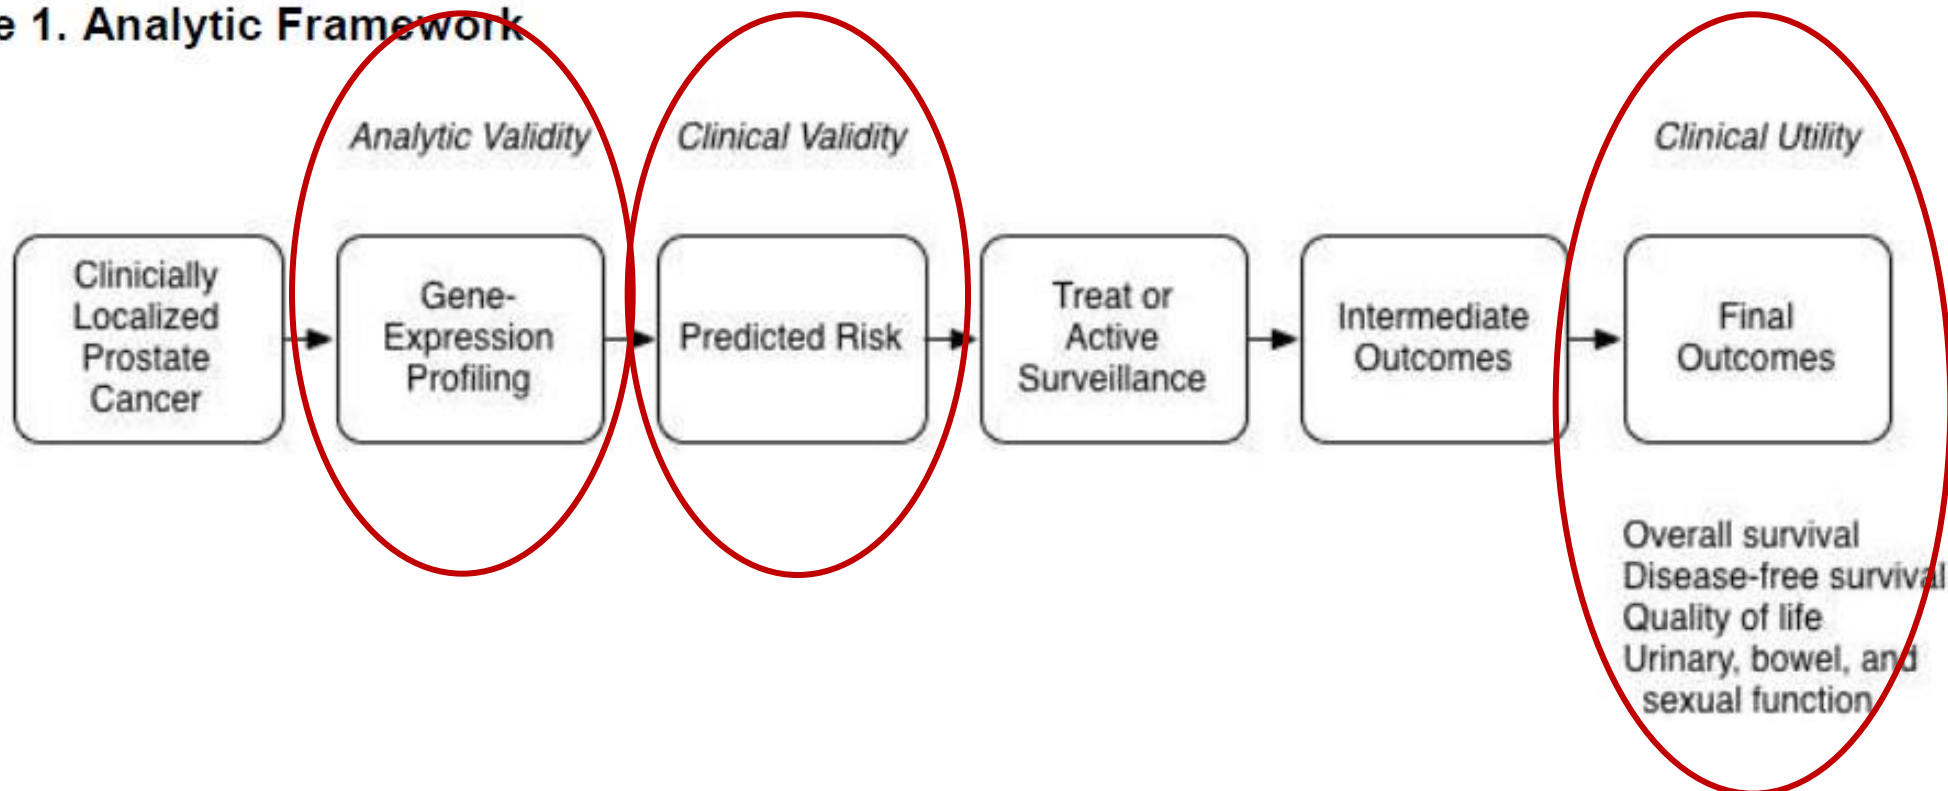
e 1. Analytic Framework

Analytic Validity

Clinical Validity

Clinical Utility

Clinically Localized Prostate Cancer

Gene-Expression Profiling

Predicted Risk

Treat or Active Surveillance

Intermediate Outcomes

Final Outcomes

Overall survival
Disease-free survival
Quality of life
Urinary, bowel, and sexual function